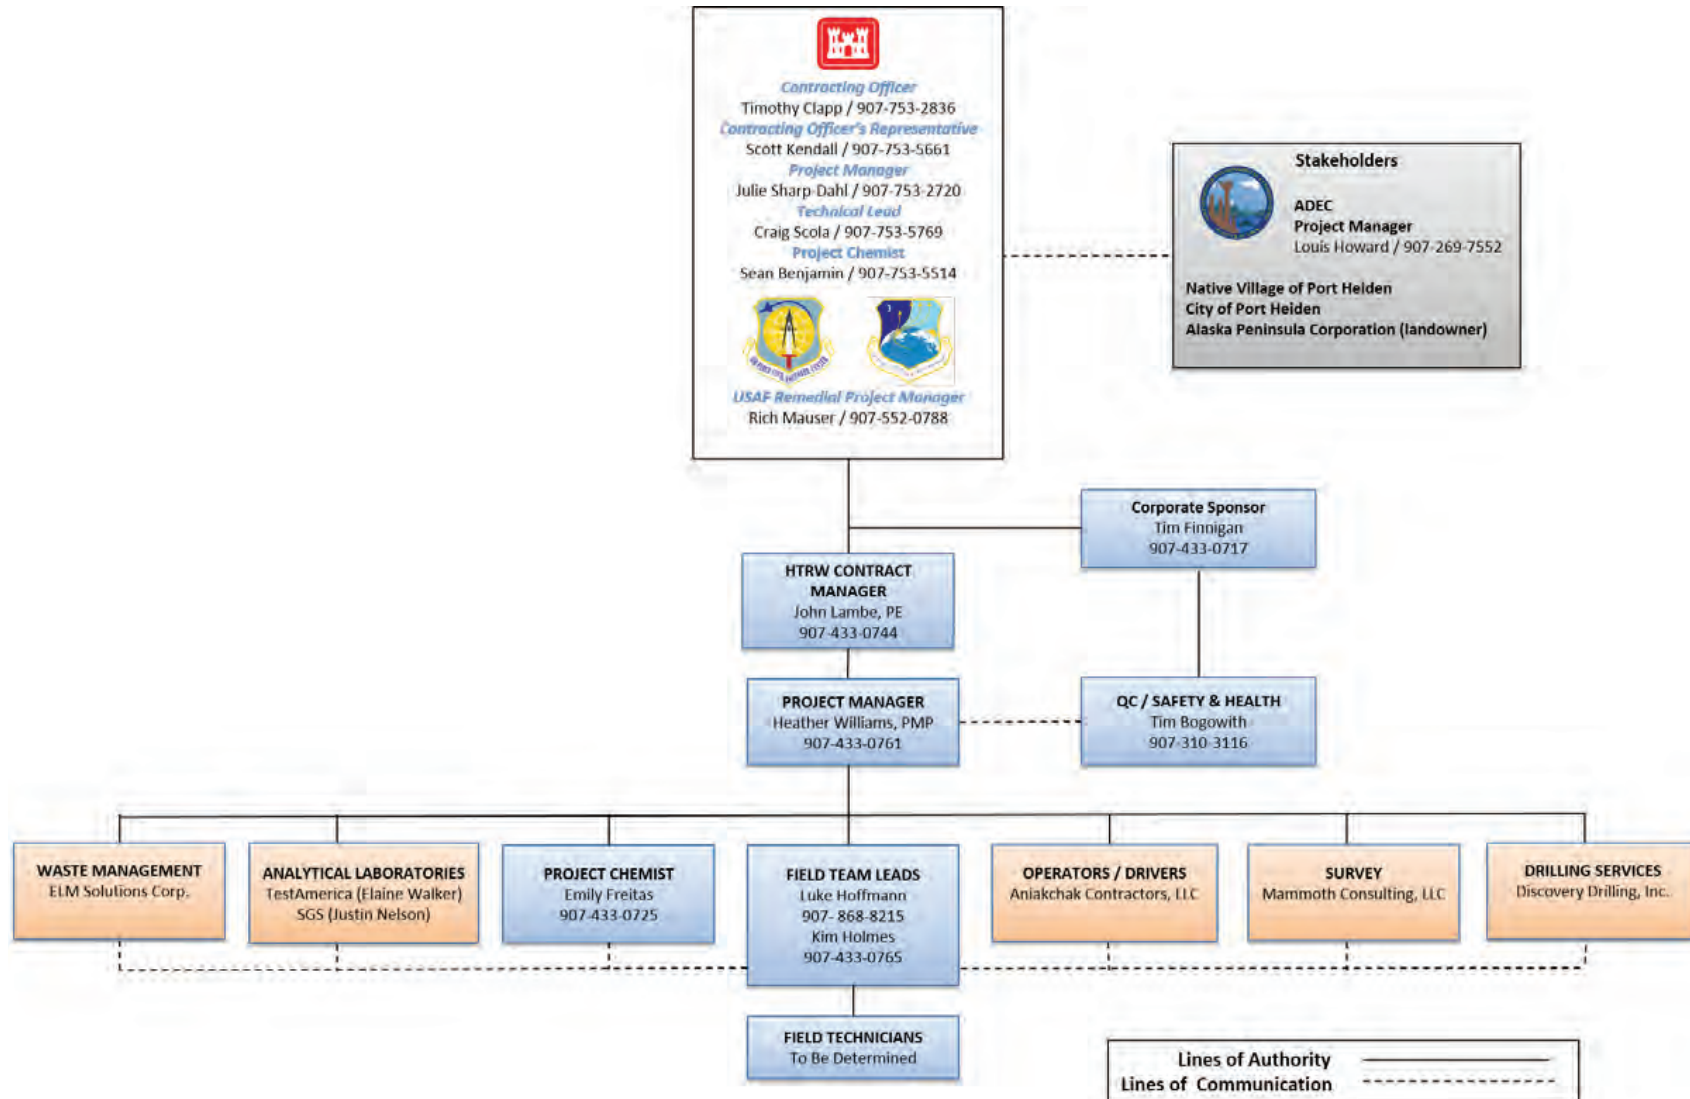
Contracting Officer
Timothy Clapp / 907-753-2836
Contracting Officer's Representative
Scott Kendall / 907-753-5661
Project Manager
Julie Sharp-Dahl / 907-753-2720
Technical Lead
Craig Scola / 907-753-5769
Project Chemist
Sean Benjamin / 907-753-5514

USAF Remedial Project Manager
Rich Mauser / 907-552-0788

Stakeholders
ADEC
Project Manager
Louis Howard / 907-269-7552

Native Village of Port Heiden
City of Port Heiden
Alaska Peninsula Corporation (landowner)

Corporate Sponsor
Tim Finnigan
907-433-0717

HTRW CONTRACT MANAGER
John Lambe, PE
907-433-0744

PROJECT MANAGER
Heather Williams, PMP
907-433-0761

QC / SAFETY & HEALTH
Tim Bogowith
907-310-3116

WASTE MANAGEMENT
ELM Solutions Corp.

ANALYTICAL LABORATORIES
TestAmerica (Elaine Walker)
SGS (Justin Nelson)

PROJECT CHEMIST
Emily Freitas
907-433-0725

FIELD TEAM LEADS
Luke Hoffmann
907- 868-8215
Kim Holmes
907-433-0765

OPERATORS / DRIVERS
Aniakchak Contractors, LLC

SURVEY
Mammoth Consulting, LLC

DRILLING SERVICES
Discovery Drilling, Inc.

FIELD TECHNICIANS
To Be Determined

Lines of Authority
Lines of Communication